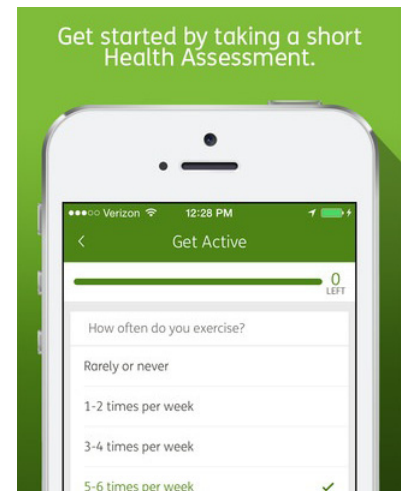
Get started by taking a short Health Assessment.

●●●○○ Verizon 12:28 PM

<

Get Active

0
LEFT

How often do you exercise?

Rarely or never

1-2 times per week

3-4 times per week

5-6 times per week ✓